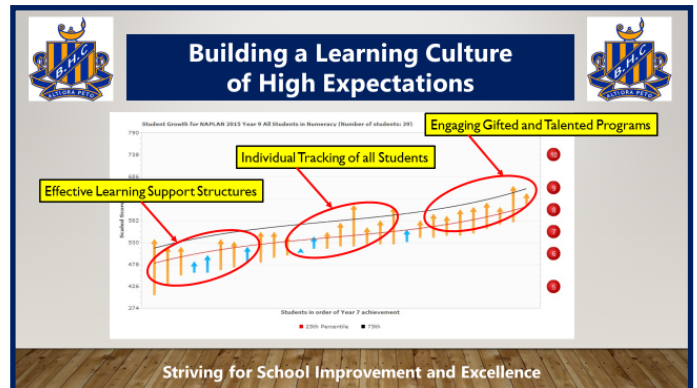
B.H.C
ALTIORA PETO

Building a Learning Culture of High Expectations

B.H.C
ALTIORA PETO

Student Growth for NAPLAN 2015 Year 9 All Students in Numeracy (Number of students: 29)

Engaging Gifted and Talented Programs

Individual Tracking of all Students

Effective Learning Support Structures

790
738
686
634
582
530
478
426
374

Scaled Score

10
9
8
7
6
5

Students in order of Year 7 achievement

25th Percentile
75th

Striving for School Improvement and Excellence